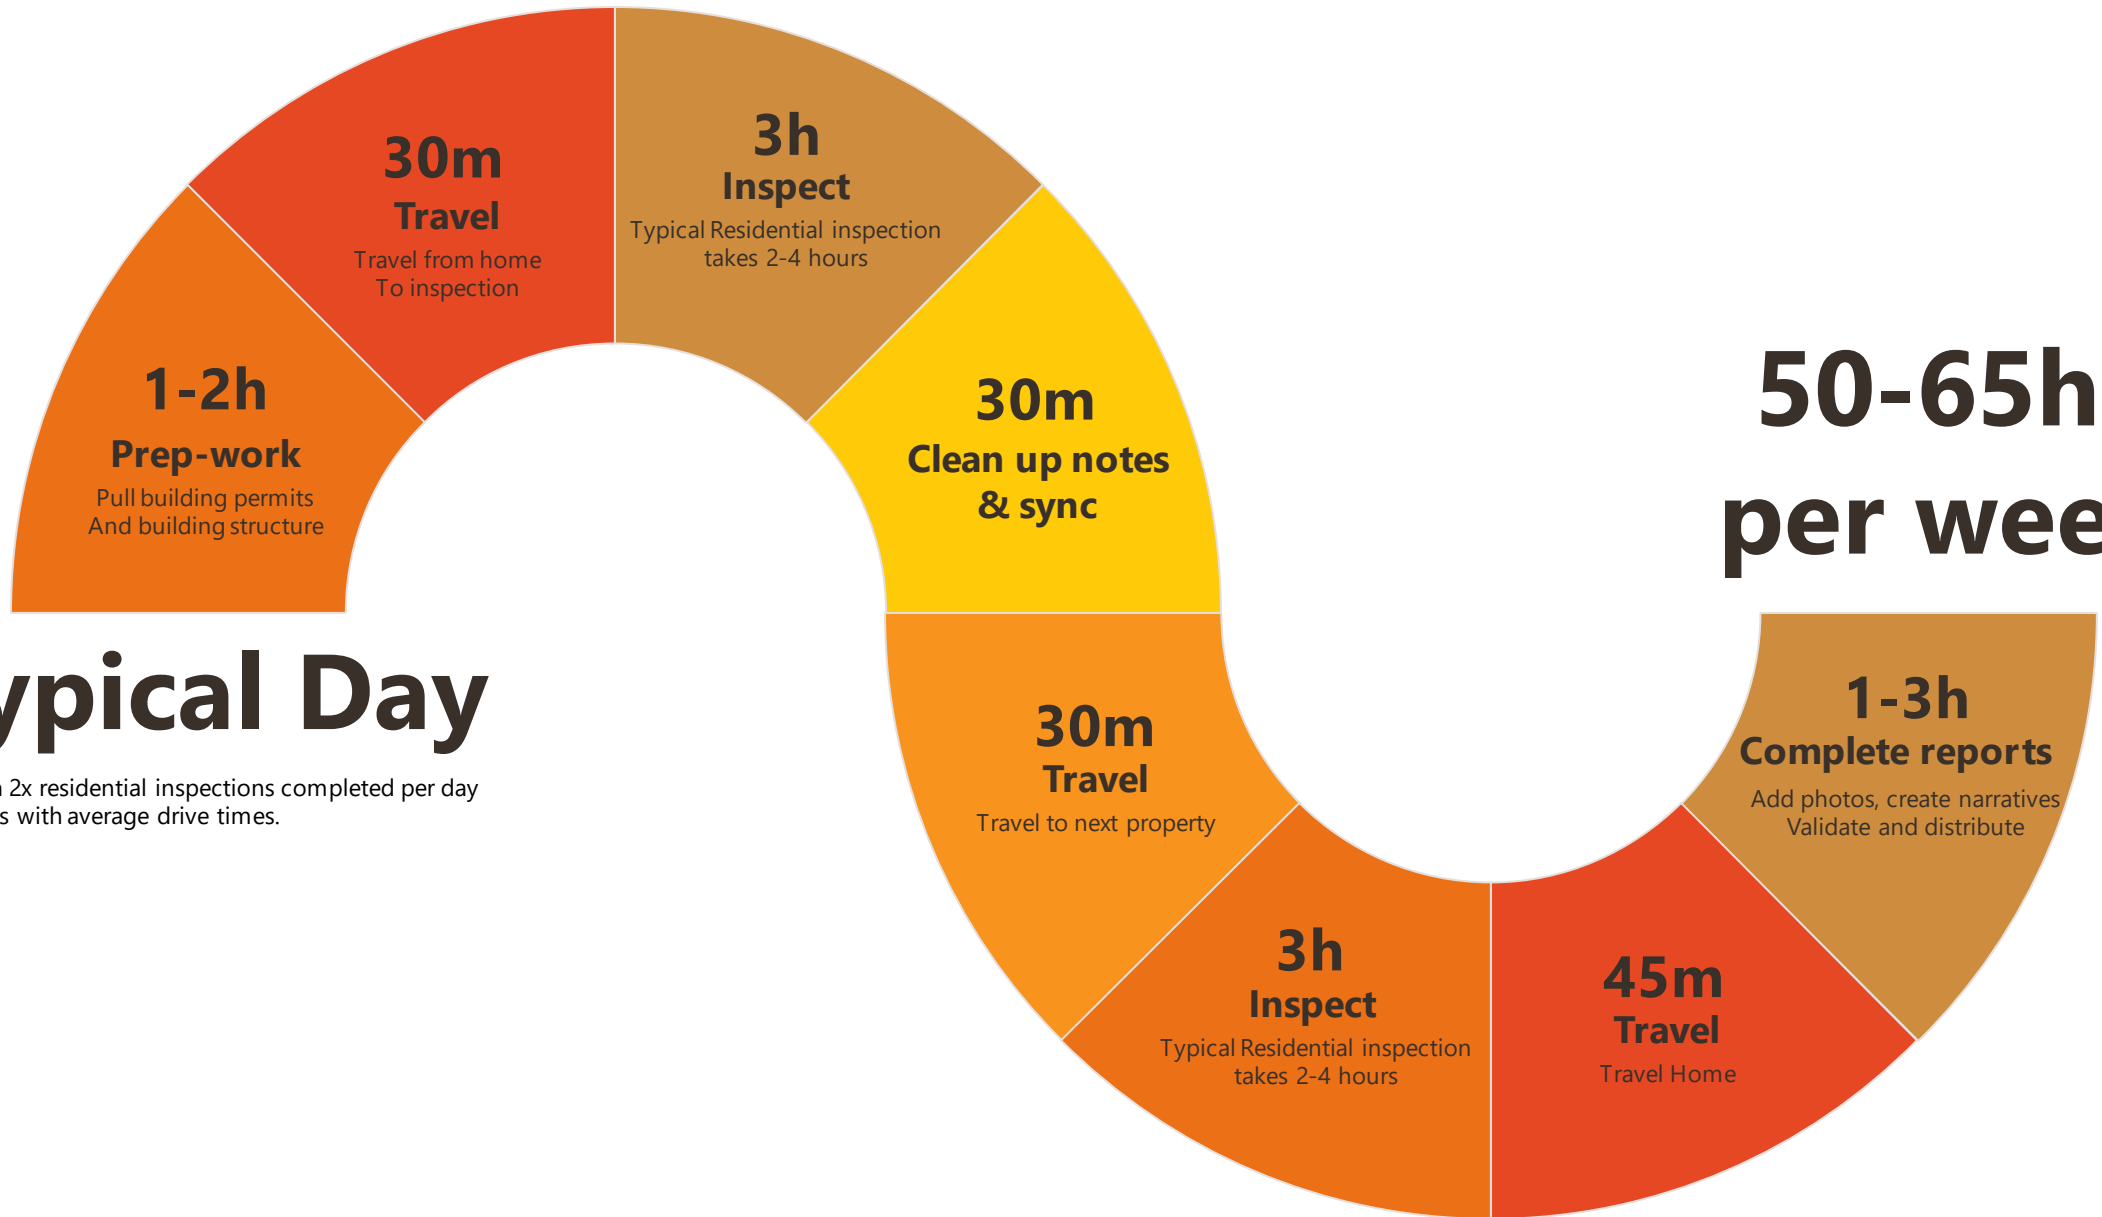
1-2h
Prep-work
Pull building permits
And building structure

30m
Travel
Travel from home
To inspection

3h
Inspect
Typical Residential inspection takes 2-4 hours

30m
Clean up notes & sync

50-65h
per wee

ypical Day
n 2x residential inspections completed per day
s with average drive times.

30m
Travel
Travel to next property

3h
Inspect
Typical Residential inspection takes 2-4 hours

45m
Travel
Travel Home

1-3h
Complete reports
Add photos, create narratives
Validate and distribute